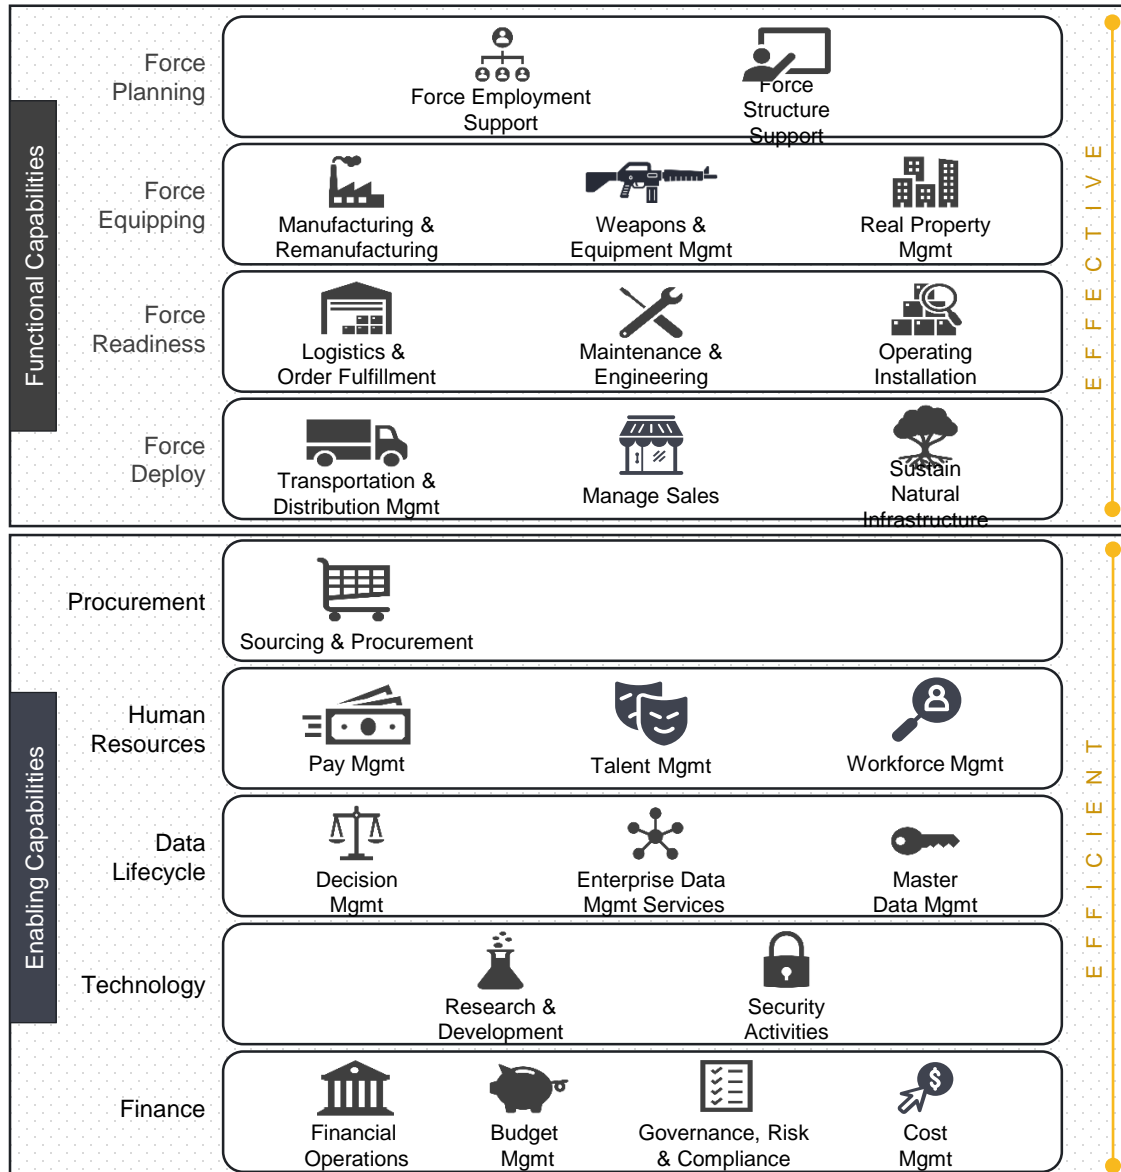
Functional Capabilities

Force Planning

Force Employment Support

Force Structure Support

Force Equipping

Manufacturing & Remanufacturing

Weapons & Equipment Mgmt

Real Property Mgmt

Force Readiness

Logistics & Order Fulfillment

Maintenance & Engineering

Operating Installation

Force Deploy

Transportation & Distribution Mgmt

Manage Sales

Sustain Natural Infrastructure

EFFECTIVE

Enabling Capabilities

Procurement

Sourcing & Procurement

Human Resources

Pay Mgmt

Talent Mgmt

Workforce Mgmt

Data Lifecycle

Decision Mgmt

Enterprise Data Mgmt Services

Master Data Mgmt

Technology

Research & Development

Security Activities

Finance

Financial Operations

Budget Mgmt

Governance, Risk & Compliance

Cost Mgmt

EFFICIENT